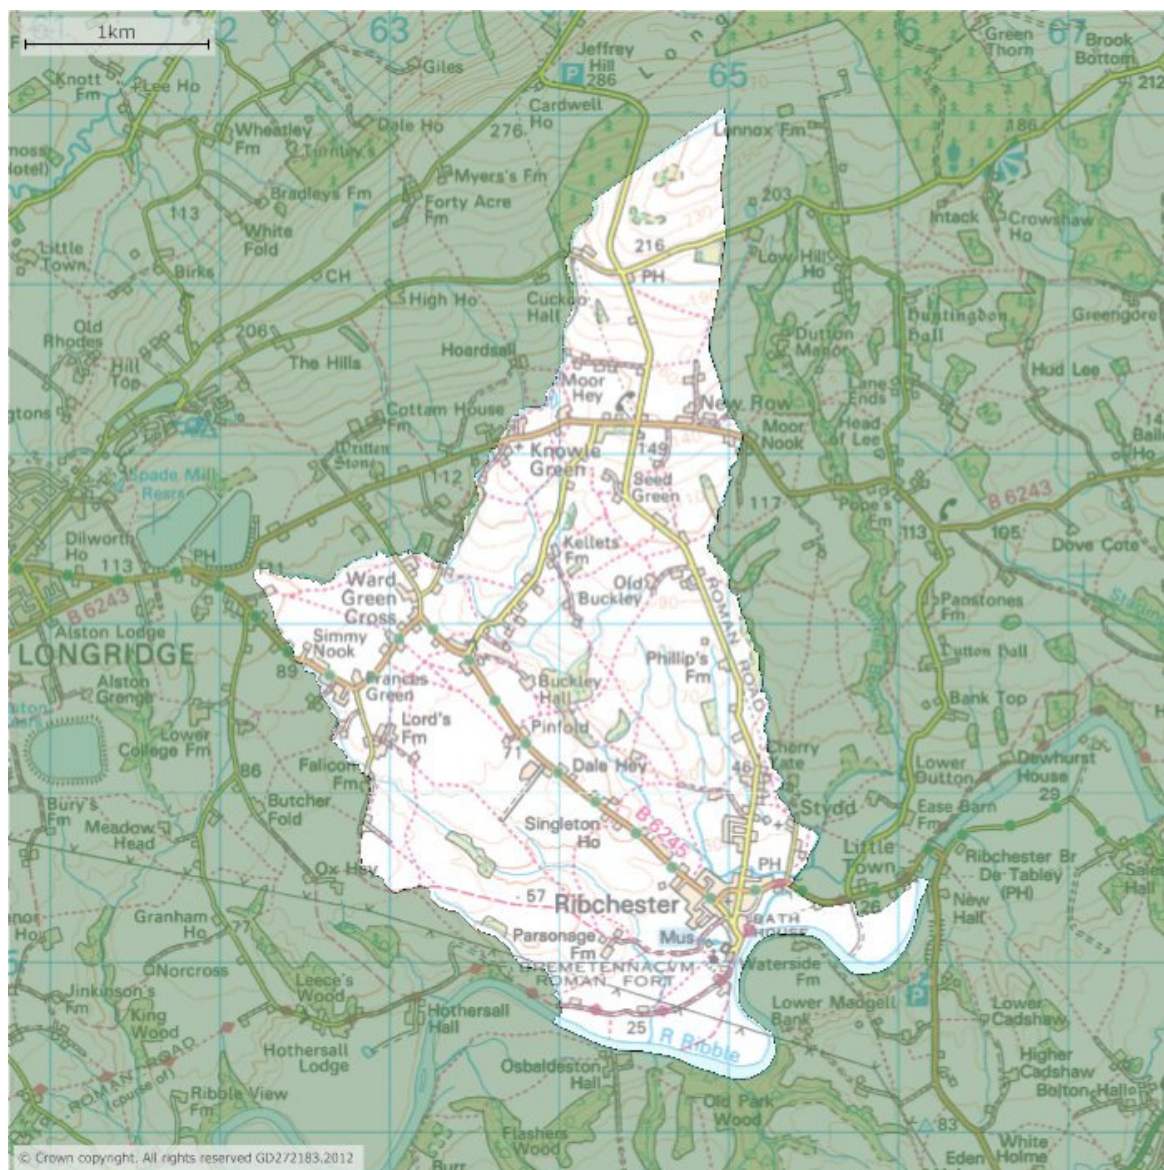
1km

63 65 67

Jeffrey Hill 286

Giles

Knott Fm

Lee Ho

Wheatley Fm

Dale Ho

Cardwell Ho

276

Lennox Fm

Green Thorn

Brook Bottom

212

Tinnley's

Myers's Fm

186

Bradleys Fm

Forty Acre Fm

203

113

White Fold

Intack

Crowshaw Ho

Little Town

Birks

216

PH

Low Hill Ho

CH

High Ho

Cuckoo Hall

Huntingdon Hall

Greengore

Old Rhodes

206

Dutton Manor

Hill Top

The Hills

Hoardsall

Hud Lee

Moor Hey

Lane Ends

New Row

Cottam House Fm

Moor Nook

Head of Lee

Written Stone

Knowle Green

149

Spade Mill Rsrs

112

Seed Green

117

Pope's Fm

B 6243

Dilworth Ho

113

113

105

Dove Cote

PH

Kellets Fm

Ward Green Cross

Old Buckley

ROMAN ROAD

B 6243

Panstones Fm

Alston Lodge

Simmy Nook

LONGRIDGE

Dutton Hall

Phillip's Fm

89

Francis Green

Buckley Hall

Alston Grange

Bank Top

Lord's Fm

Pinfold

Lower College Fm

71

86

Cherry Tree

Dale Hey

46

Falicon Fm

Lower Dutton

Dewhurst House

Bury's Fm

Butcher Fold

Stydd

Ease Barn Fm

29

Meadow Head

Singleton Ho

B 6245

Little Town

PH

Ox Hey

Ribchester Br De Tabley (PH)

57

Ribchester

New Hall

26

Granham Ho

77

Parsonage Fm

Mus

BATH HOUSE

BREMETENNACVM ROMAN FORT

Waterside Fm

Norcross

Leece's Wood

Lower Madgell Bank

Jinkinson's Fm

Lower Cadshaw

Hothersall Hall

25

King Wood

R Ribble

Higher Cadshaw

Hothersall Lodge

ROMAN ROAD (course of)

Osbaldeston Hall

Bolton Hall

Ribble View Fm

Old Park Wood

83

Flashers Wood

White Holme

Eden

© Crown copyright. All rights reserved GD272183.2012